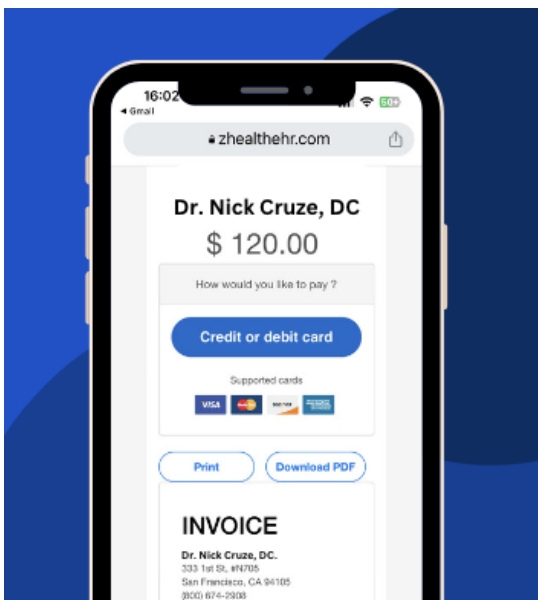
16:02
◂ Gmail
60+
zhealthehr.com

Dr. Nick Cruze, DC
$ 120.00

How would you like to pay ?

Credit or debit card

Supported cards
VISA
DISCOVER

Print
Download PDF

INVOICE
Dr. Nick Cruze, DC.
333 1st St, #N705
San Francisco, CA 94105
(800) 674-2908